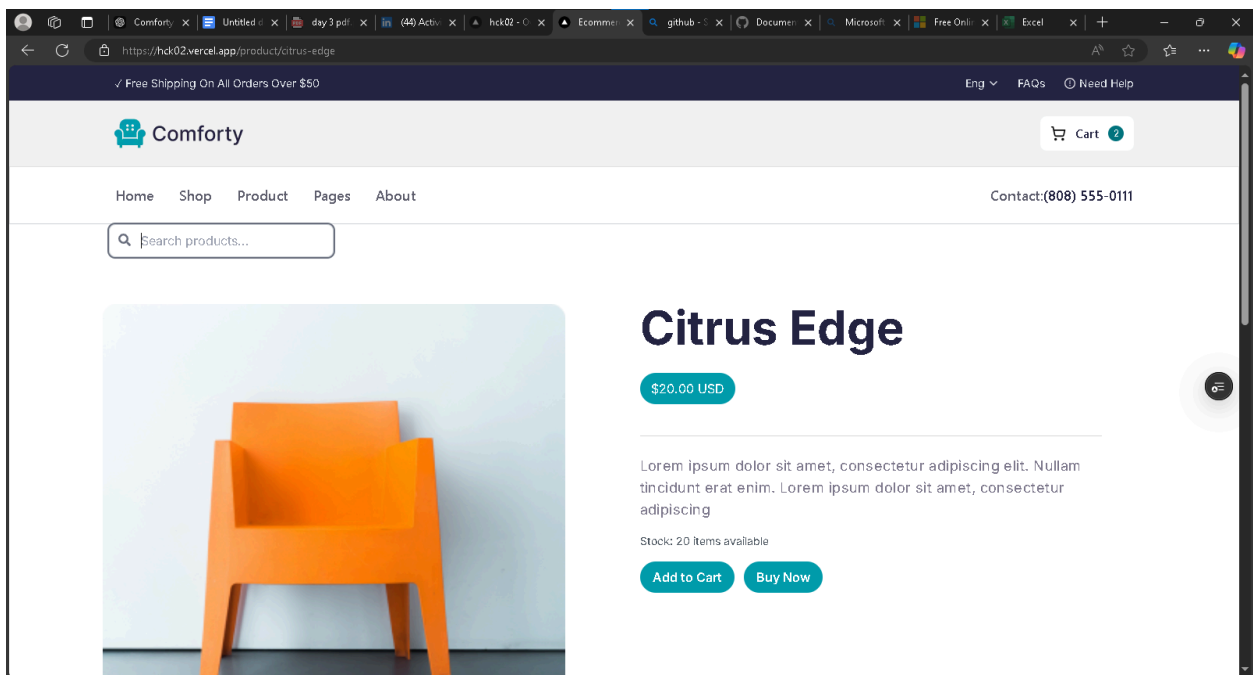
Comforty | Untitled d | day 3 pdf | (44) Activ | hck02 - O | Ecommer | github - S | Documen | Microsoft | Free Onli | Excel

https://hck02.vercel.app/product/citrus-edge

✓ Free Shipping On All Orders Over $50

Eng FAQs Need Help

Comforty

Cart 2

Home Shop Product Pages About

Contact:(808) 555-0111

Search products...

Citrus Edge

$20.00 USD

Lorem ipsum dolor sit amet, consectetur adipiscing elit. Nullam tincidunt erat enim. Lorem ipsum dolor sit amet, consectetur adipiscing

Stock: 20 items available

Add to Cart Buy Now